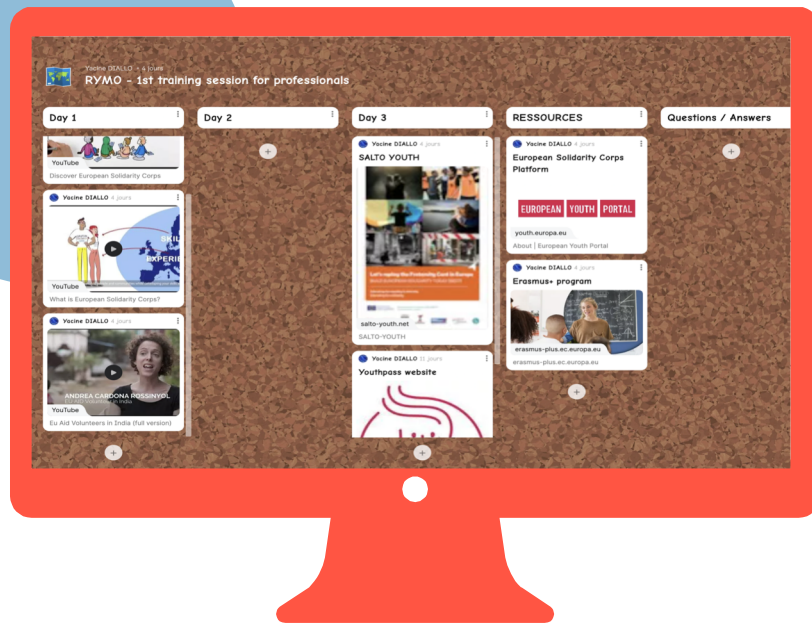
Yacine DIALLO • 4 jours
RYMO - 1st training session for professionals

Day 1

YouTube
Discover European Solidarity Corps

Yacine DIALLO 4 jours
SKIL
EXPERI
YouTube
What is European Solidarity Corps?

Yacine DIALLO 4 jours
ANDREA CARDONA ROSSINYOL
EU Aid Volunteers in India
YouTube
Eu Aid Volunteers in India (full version)

Day 2

Day 3

Yacine DIALLO 4 jours
SALTO YOUTH
Let's replay the Fraternity Cent in Europe
salto-youth.net
SALTO-YOUTH

Yacine DIALLO 11 jours
Youthpass website

RESSOURCES

Yacine DIALLO 4 jours
European Solidarity Corps Platform
EUROPEAN YOUTH PORTAL
youth.europa.eu
About | European Youth Portal

Yacine DIALLO 4 jours
Erasmus+ program
erasmus-plus.ec.europa.eu
erasmus-plus.ec.europa.eu

Questions / Answers